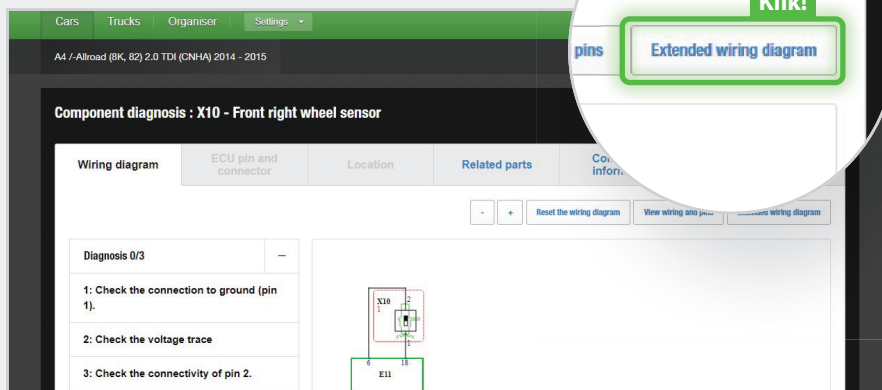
Cars Trucks Organiser Settings

A4 /-Allroad (8K, 82) 2.0 TDI (CNHA) 2014 - 2015

Klik!

pins Extended wiring diagram

Component diagnosis : X10 - Front right wheel sensor

Wiring diagram | ECU pin and connector | Location | Related parts | Co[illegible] infor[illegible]

- + Reset the wiring diagram View wiring and pins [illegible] wiring diagram

Diagnosis 0/3 –

1: Check the connection to ground (pin 1).

2: Check the voltage trace

3: Check the connectivity of pin 2.

X10 1 2 1

6 18

E11